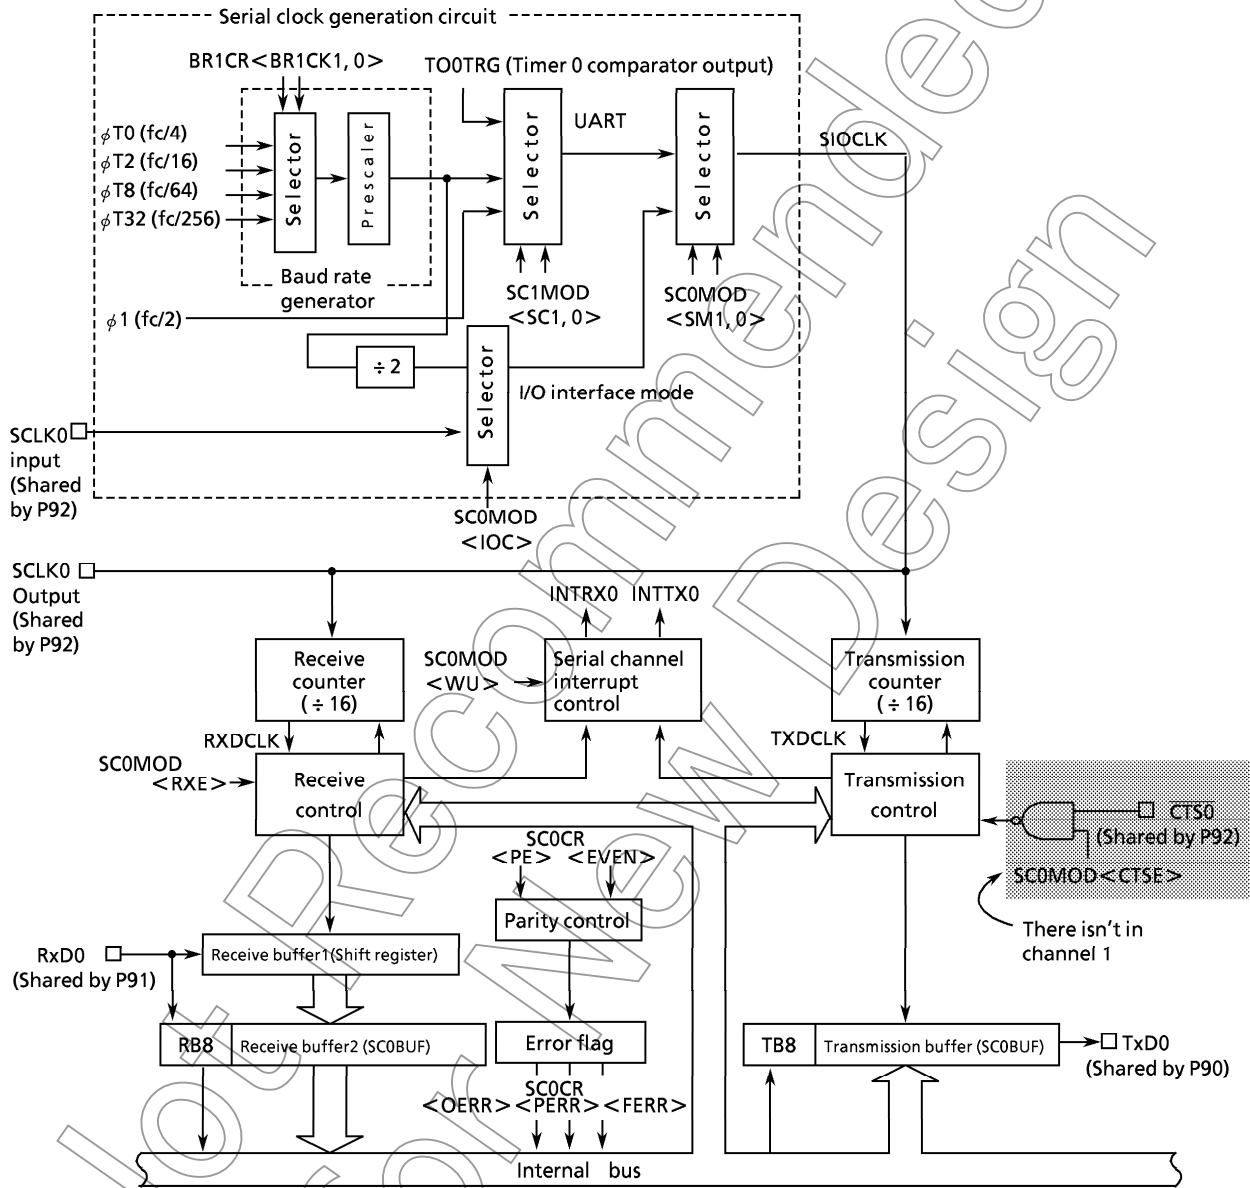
Serial clock generation circuit

BR1CR＜BR1CK1, 0＞

TO0TRG (Timer 0 comparator output)

$\phi$T0 (fc/4)
$\phi$T2 (fc/16)
$\phi$T8 (fc/64)
$\phi$T32 (fc/256)

Selector

Prescaler

Baud rate generator

Selector

UART

Selector

SIOCLK

$\phi$1 (fc/2)

SC1MOD ＜SC1, 0＞

SC0MOD ＜SM1, 0＞

÷ 2

Selector

I/O interface mode

SCLK0 input (Shared by P92)

SC0MOD ＜IOC＞

SCLK0 Output (Shared by P92)

INTRX0 INTTX0

Receive counter (÷ 16)

SC0MOD ＜WU＞

Serial channel interrupt control

Transmission counter (÷ 16)

RXDCLK

TXDCLK

SC0MOD ＜RXE＞

Receive control

Transmission control

CTS0 (Shared by P92)

SC0MOD＜CTSE＞

There isn’t in channel 1

SC0CR ＜PE＞ ＜EVEN＞

Parity control

RxD0 (Shared by P91)

Receive buffer1(Shift register)

RB8

Receive buffer2 (SC0BUF)

Error flag

SC0CR ＜OERR＞＜PERR＞＜FERR＞

TB8

Transmission buffer (SC0BUF)

TxD0 (Shared by P90)

Internal bus

Not Recommended for New Design